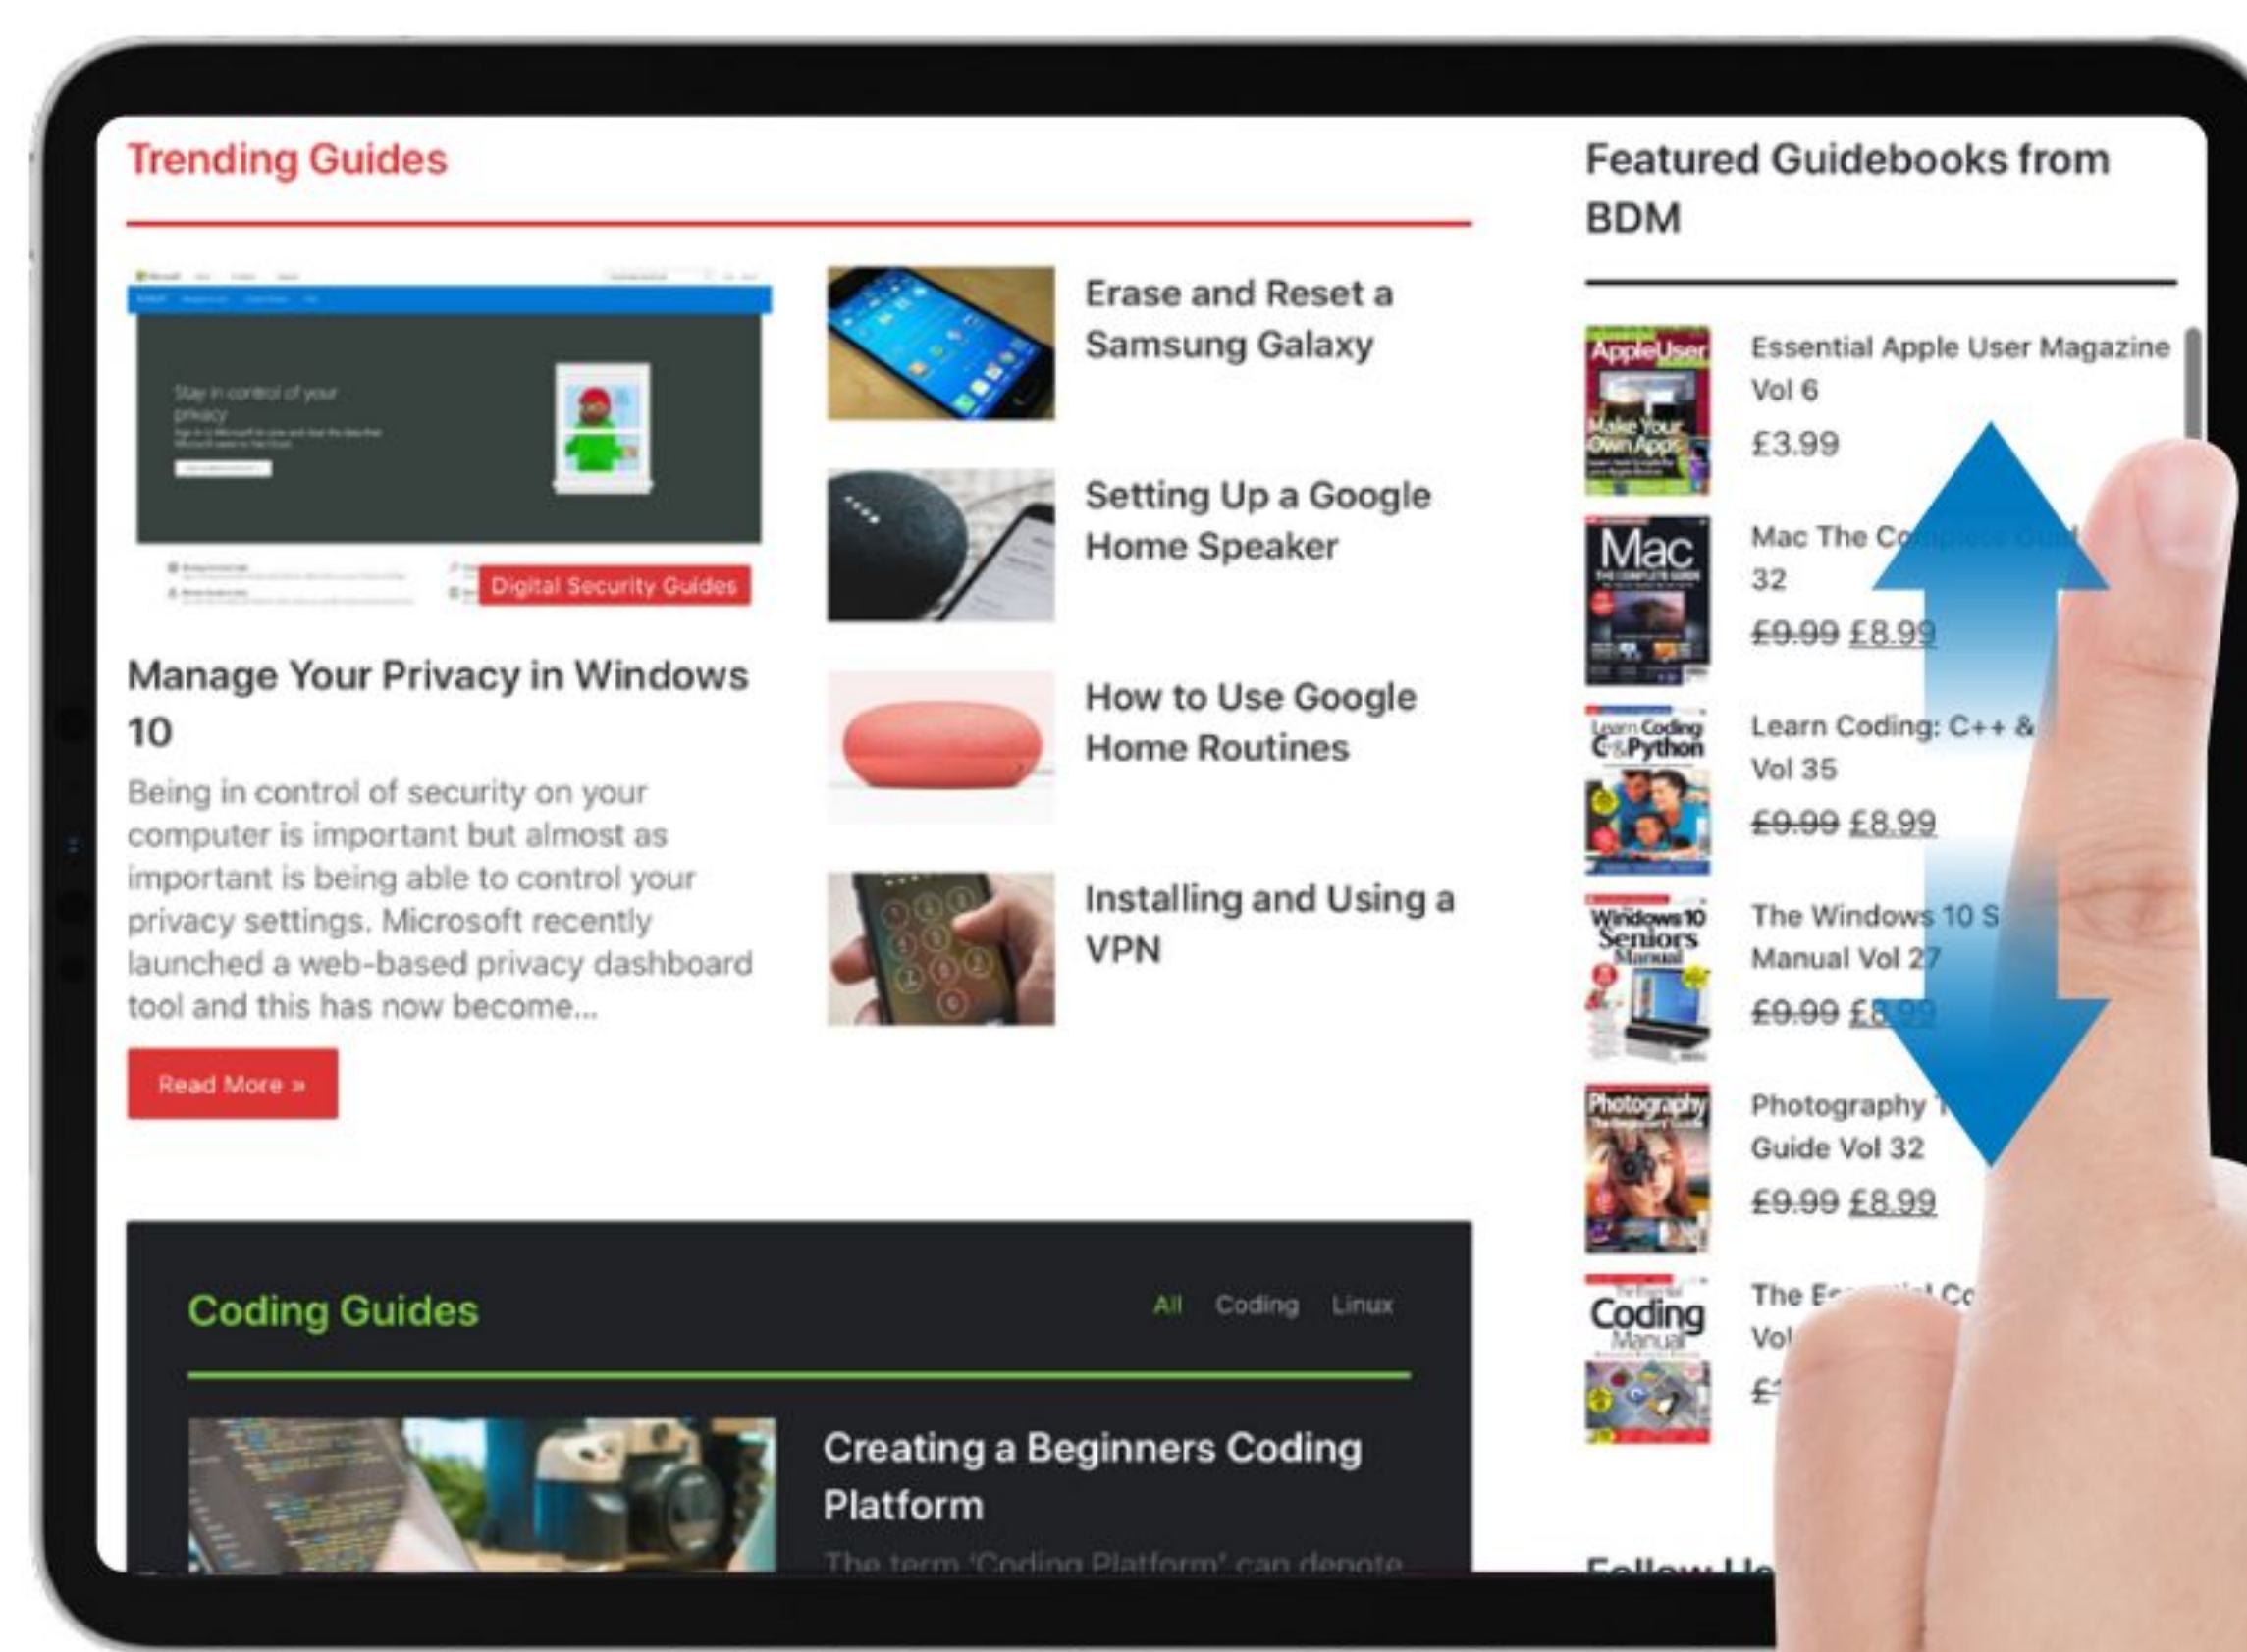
Trending Guides

Stay in control of your privacy

Digital Security Guides

Manage Your Privacy in Windows 10

Being in control of security on your computer is important but almost as important is being able to control your privacy settings. Microsoft recently launched a web-based privacy dashboard tool and this has now become...

Read More »

Erase and Reset a Samsung Galaxy

Setting Up a Google Home Speaker

How to Use Google Home Routines

Installing and Using a VPN

Coding Guides

All Coding Linux

Creating a Beginners Coding Platform

The term 'Coding Platform' can denote

Featured Guidebooks from BDM

AppleUser Make Your Own Apps

Essential Apple User Magazine Vol 6

£3.99

Mac The Complete Guide

Mac The Co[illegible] 32

~~£9.99~~ £8.99

Learn Coding C++ & Python

Learn Coding: C++ & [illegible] Vol 35

~~£9.99~~ £8.99

Windows 10 Seniors Manual

The Windows 10 S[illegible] Manual Vol 27

~~£9.99~~ £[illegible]

Photography

Photography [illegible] Guide Vol 32

~~£9.99~~ £8.99

Coding Manual

The E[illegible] Co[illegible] Vol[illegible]

£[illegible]

Follow Us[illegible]